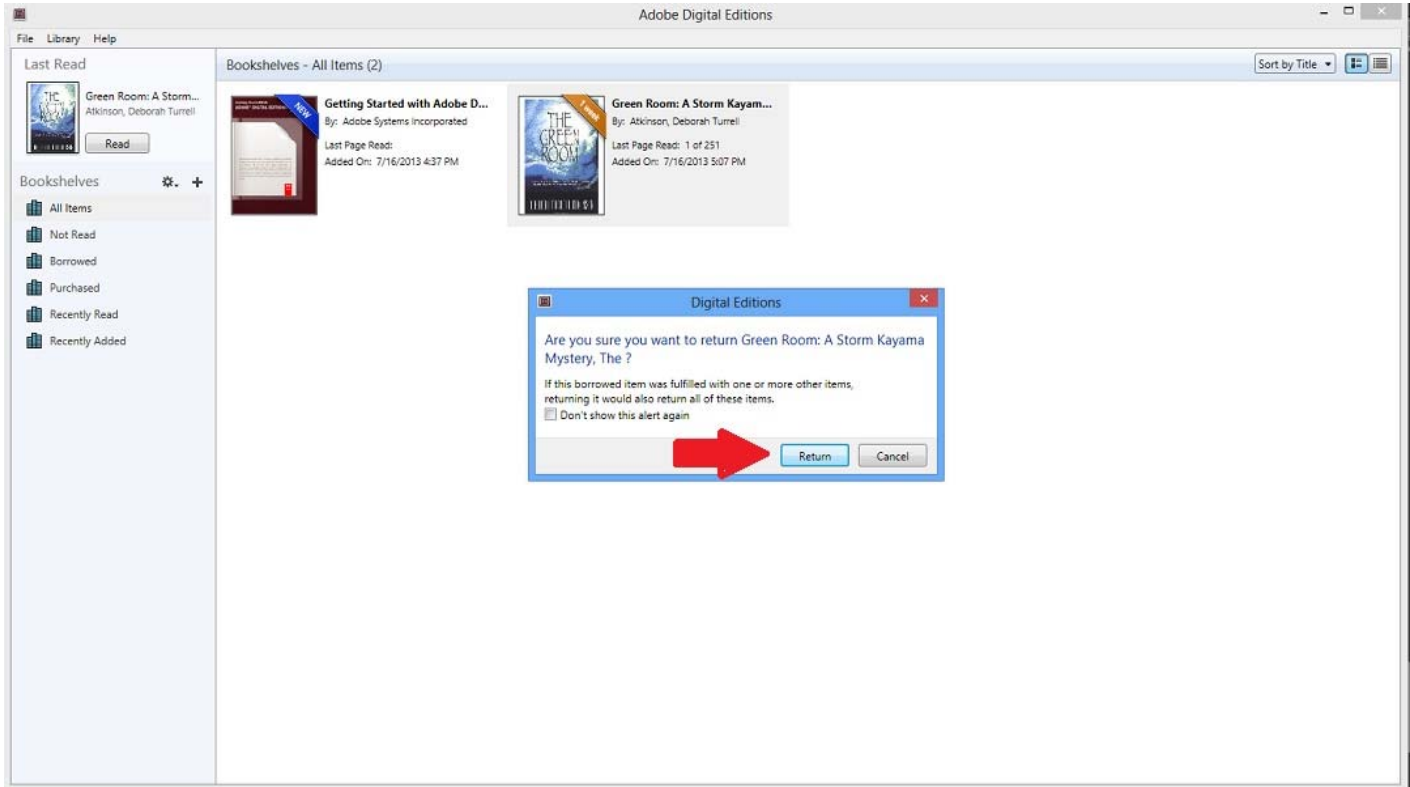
Adobe Digital Editions

File Library Help

Last Read

Green Room: A Storm...
Atkinson, Deborah Turrell

Read

Bookshelves

All Items
Not Read
Borrowed
Purchased
Recently Read
Recently Added

Bookshelves - All Items (2)

Sort by Title

NEW

Getting Started with Adobe D...
By: Adobe Systems Incorporated
Last Page Read:
Added On: 7/16/2013 4:37 PM

1 week

Green Room: A Storm Kayam...
By: Atkinson, Deborah Turrell
Last Page Read: 1 of 251
Added On: 7/16/2013 5:07 PM

Digital Editions

Are you sure you want to return Green Room: A Storm Kayama Mystery, The ?

If this borrowed item was fulfilled with one or more other items, returning it would also return all of these items.

Don't show this alert again

Return

Cancel